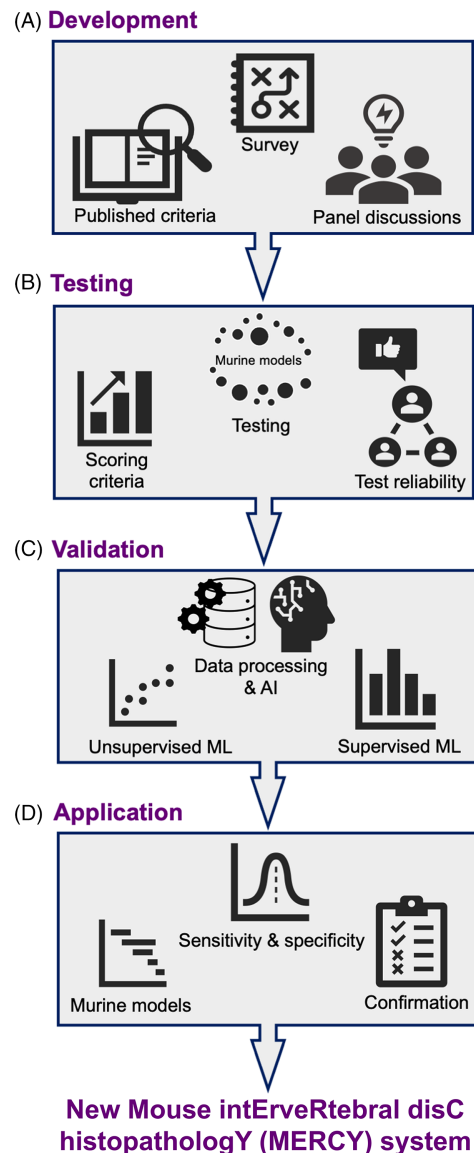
(A) Development

Survey

Published criteria

Panel discussions

(B) Testing

Murine models

Testing

Scoring criteria

Test reliability

(C) Validation

Data processing & AI

Unsupervised ML

Supervised ML

(D) Application

Sensitivity & specificity

Murine models

Confirmation

New Mouse intErveRtebral disC histopathologY (MERCY) system